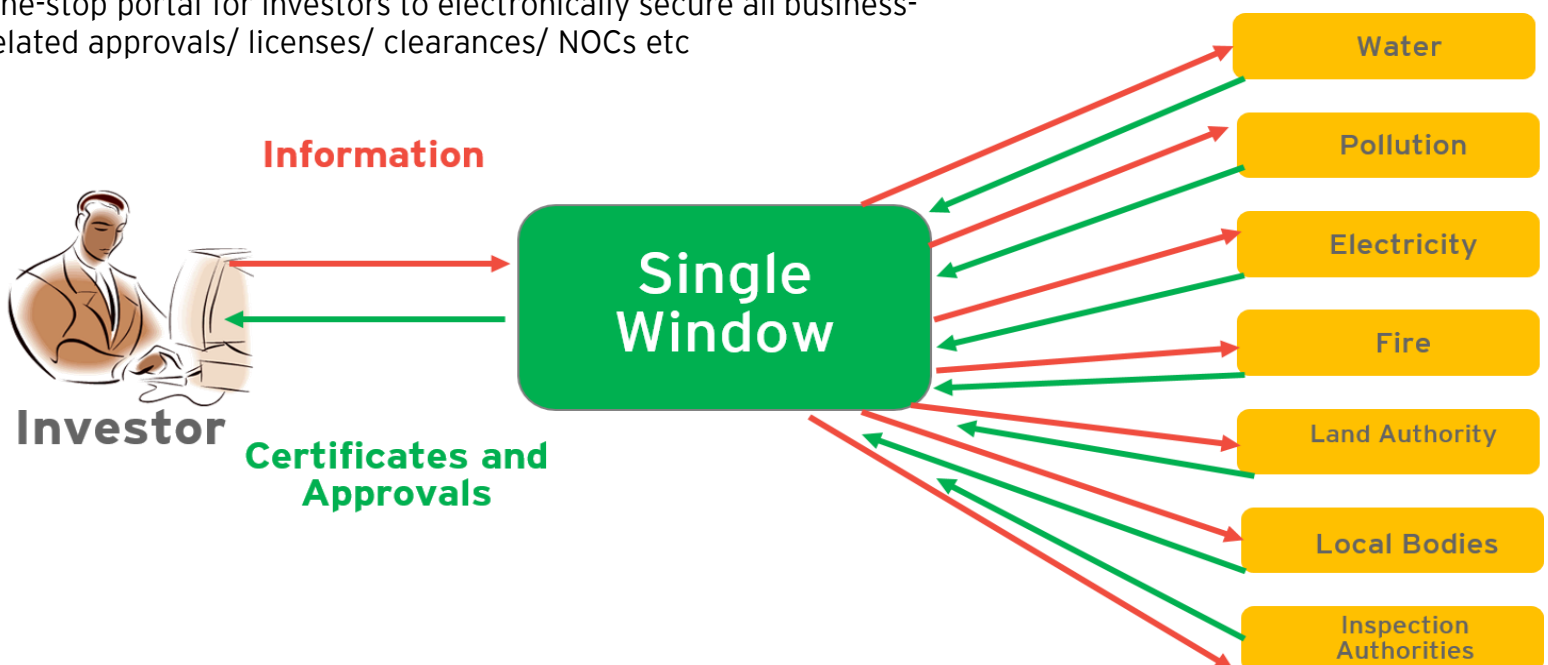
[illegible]ne-stop portal for investors to electronically secure all business-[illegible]elated approvals/ licenses/ clearances/ NOCs etc

Information

Single Window

Investor

Certificates and Approvals

Water

Pollution

Electricity

Fire

Land Authority

Local Bodies

Inspection Authorities